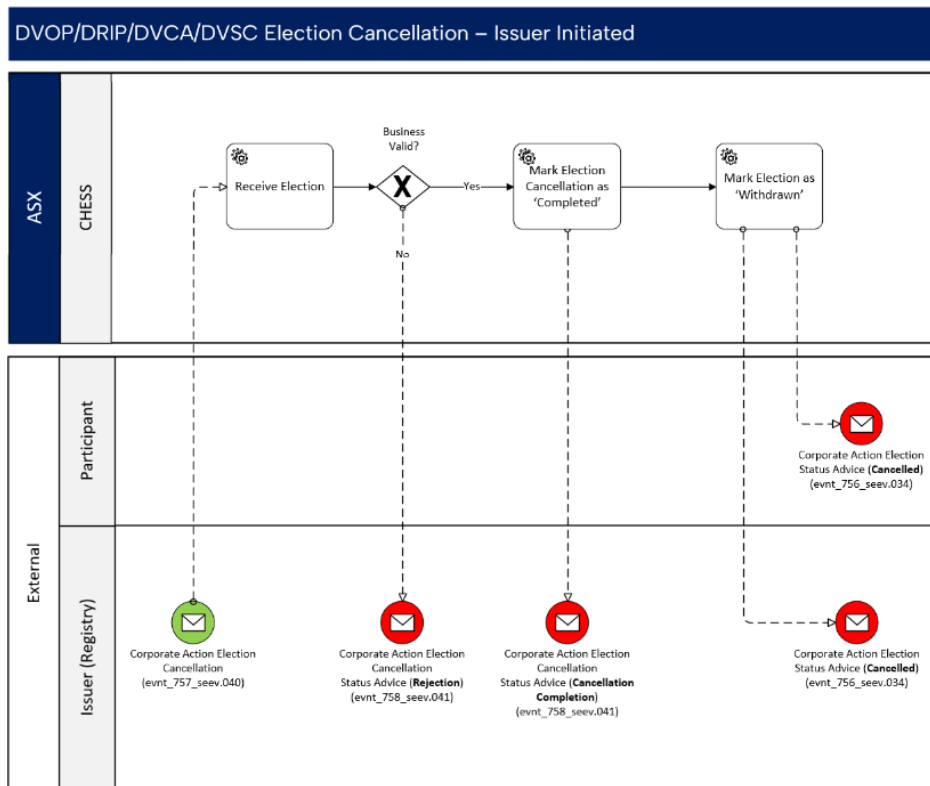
DVOP/DRIP/DVCA/DVSC Election Cancellation – Issuer Initiated

ASX

CHESS

Receive Election

Business Valid?

X

Yes

No

Mark Election Cancellation as 'Completed'

Mark Election as 'Withdrawn'

External

Participant

Corporate Action Election Status Advice (**Cancelled**) (evnt_756_seev.034)

Issuer (Registry)

Corporate Action Election Cancellation (evnt_757_seev.040)

Corporate Action Election Cancellation Status Advice (**Rejection**) (evnt_758_seev.041)

Corporate Action Election Cancellation Status Advice (**Cancellation Completion**) (evnt_758_seev.041)

Corporate Action Election Status Advice (**Cancelled**) (evnt_756_seev.034)